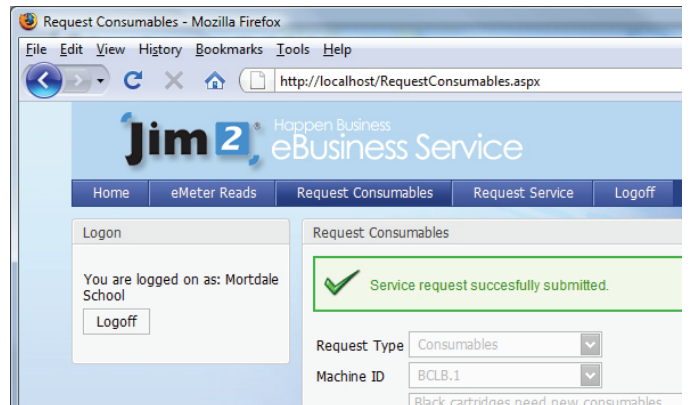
Request Consumables - Mozilla Firefox

File Edit View History Bookmarks Tools Help

http://localhost/RequestConsumables.aspx

Jim2® Happen Business eBusiness Service

Home | eMeter Reads | Request Consumables | Request Service | Logoff

Logon

You are logged on as: Mortdale School

Logoff

Request Consumables

Service request succesfully submitted.

Request Type Consumables

Machine ID BCLB.1

Black cartridges need new consumables